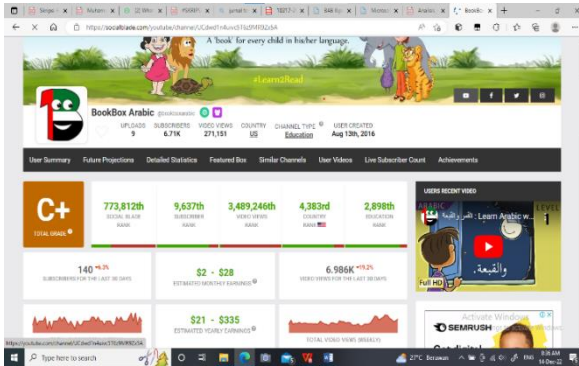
https://socialblade.com/youtube/channel/UCdwd1n4uvc57iLt9MRt2zSA

A 'book' for every child in his/her language.

#Learn2Read

BookBox Arabic @bookboxarabic

UPLOADS 9
SUBSCRIBERS 6.71K
VIDEO VIEWS 271,151
COUNTRY US
CHANNEL TYPE Education
USER CREATED Aug 13th, 2016

User Summary | Future Projections | Detailed Statistics | Featured Box | Similar Channels | User Videos | Live Subscriber Count | Achievements

C+
TOTAL GRADE

773,812th
SOCIAL BLADE RANK

9,637th
SUBSCRIBER RANK

3,489,246th
VIDEO VIEWS RANK

4,383rd
COUNTRY RANK

2,898th
EDUCATION RANK

USERS RECENT VIDEO

Learn Arabic w...

LEVEL 1

Full HD

140 +6.3%
SUBSCRIBERS FOR THE LAST 30 DAYS

$2 - $28
ESTIMATED MONTHLY EARNINGS

6.986K +19.2%
VIDEO VIEWS FOR THE LAST 30 DAYS

$21 - $335
ESTIMATED YEARLY EARNINGS

TOTAL VIDEO VIEWS (WEEKLY)

SEMRUSH

Activate Windows

Type here to search

27°C Berawan

ENG

9:36 AM
14-Dec-22